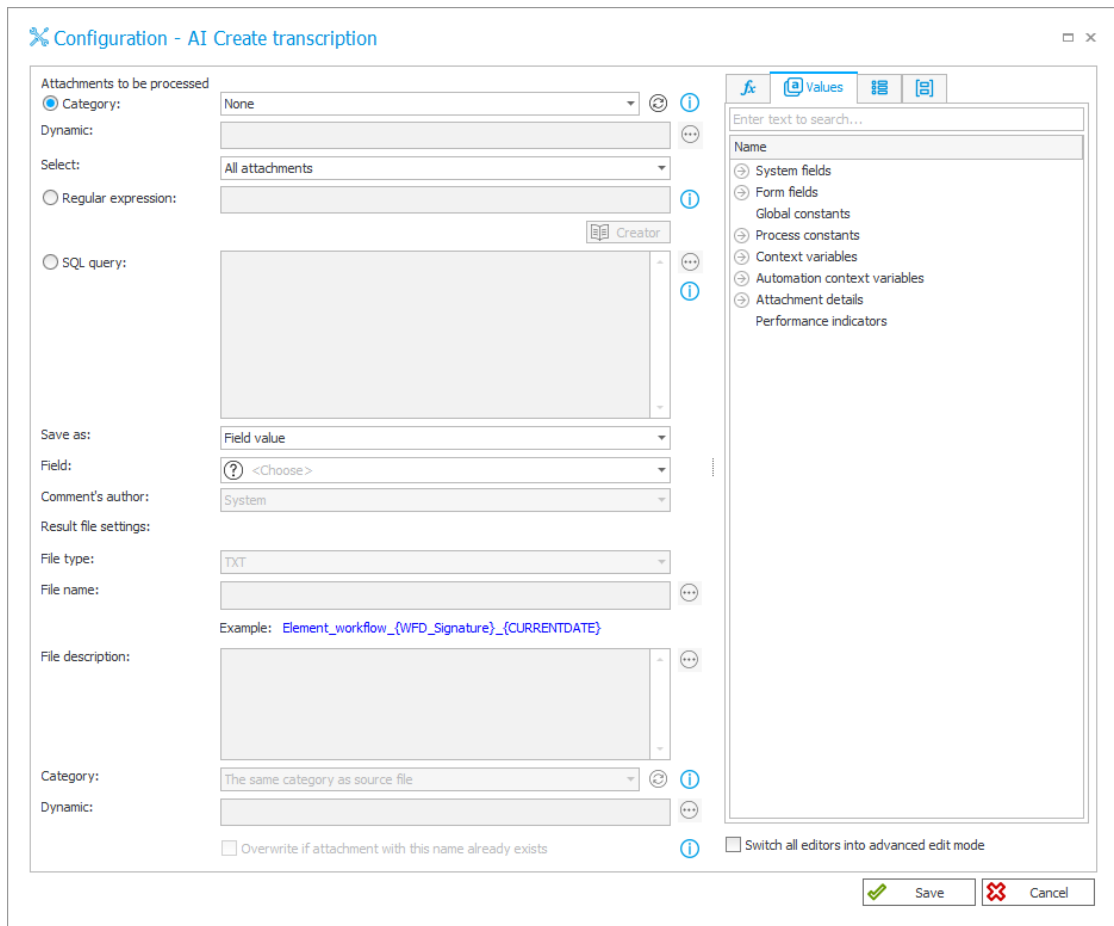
Configuration - AI Create transcription

Attachments to be processed

Category: None

Dynamic:

Select: All attachments

Regular expression:

Creator

SQL query:

Save as: Field value

Field: <Choose>

Comment's author: System

Result file settings:

File type: TXT

File name:

Example: Element_workflow_{WFD_Signature}_{CURRENTDATE}

File description:

Category: The same category as source file

Dynamic:

Overwrite if attachment with this name already exists

$fx$ Values

Enter text to search...

Name

System fields
Form fields
Global constants
Process constants
Context variables
Automation context variables
Attachment details
Performance indicators

Switch all editors into advanced edit mode

Save

Cancel